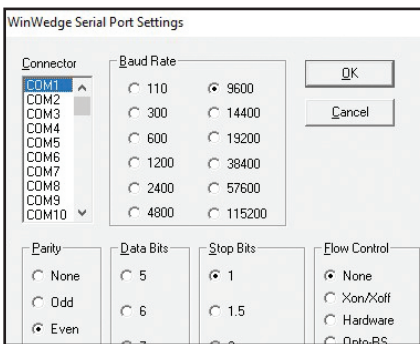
WinWedge Serial Port Settings

Connector
COM1
COM2
COM3
COM4
COM5
COM6
COM7
COM8
COM9
COM10

Baud Rate
110
300
600
1200
2400
4800
9600
14400
19200
38400
57600
115200

OK
Cancel

Parity
None
Odd
Even

Data Bits
5
6
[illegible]

Stop Bits
1
1.5
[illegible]

Flow Control
None
Xon/Xoff
Hardware
Opto-RS